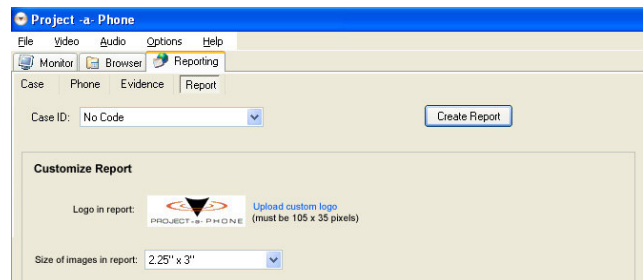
Project -a- Phone

File Video Audio Options Help

Monitor Browser Reporting

Case Phone Evidence Report

Case ID: No Code

Create Report

Customize Report

Logo in report:

PROJECT-a-PHONE

Upload custom logo
(must be 105 x 35 pixels)

Size of images in report: 2.25" x 3"